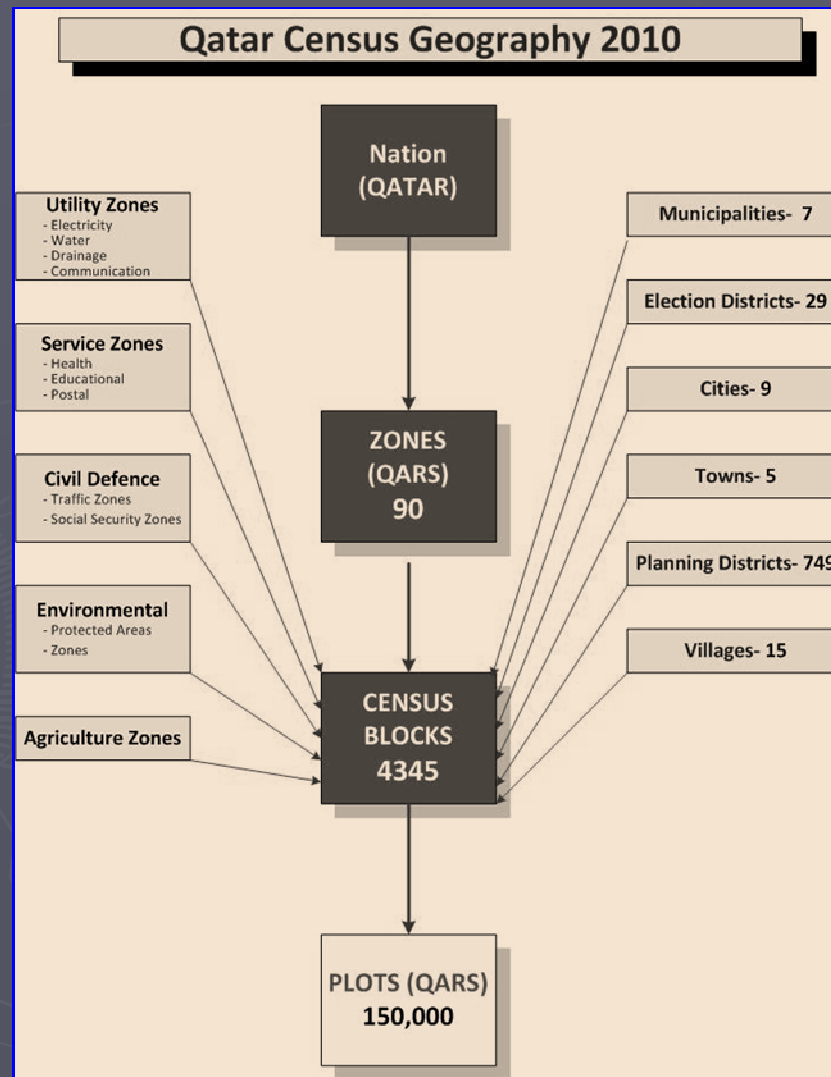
Qatar Census Geography 2010

Nation (QATAR)

Utility Zones
- Electricity
- Water
- Drainage
- Communication

Service Zones
- Health
- Educational
- Postal

Civil Defence
- Traffic Zones
- Social Security Zones

Environmental
- Protected Areas
- Zones

Agriculture Zones

ZONES (QARS) 90

CENSUS BLOCKS 4345

PLOTS (QARS) 150,000

Municipalities- 7

Election Districts- 29

Cities- 9

Towns- 5

Planning Districts- 749

Villages- 15